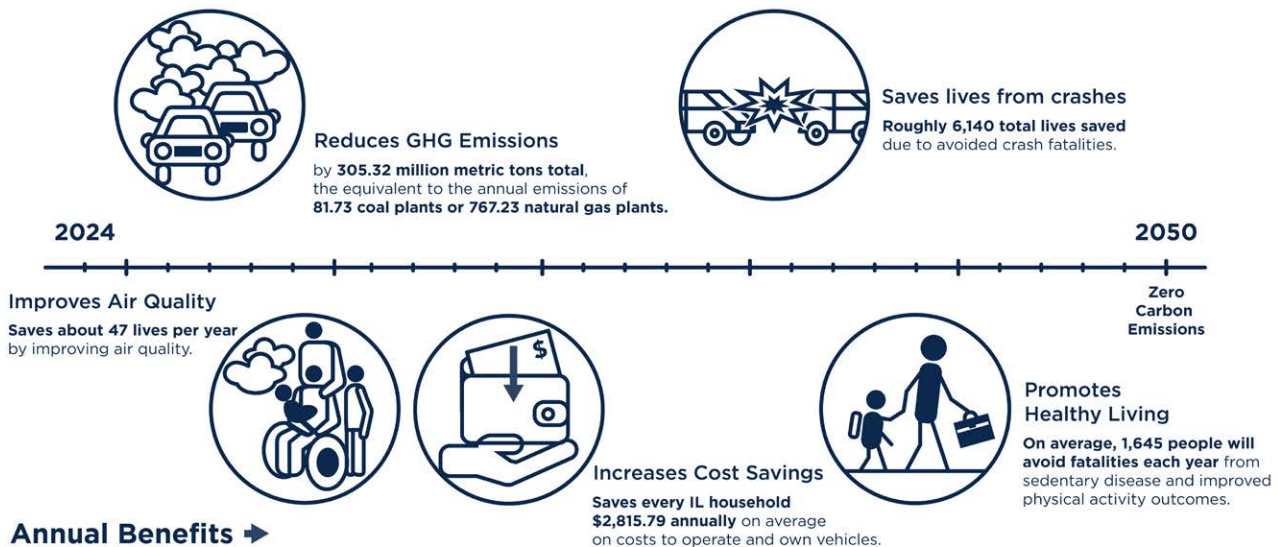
Saves lives from crashes

Roughly 6,140 total lives saved due to avoided crash fatalities.

Reduces GHG Emissions

by 305.32 million metric tons total, the equivalent to the annual emissions of 81.73 coal plants or 767.23 natural gas plants.

2024

2050

Improves Air Quality

Saves about 47 lives per year by improving air quality.

Zero Carbon Emissions

$

Promotes Healthy Living

On average, 1,645 people will avoid fatalities each year from sedentary disease and improved physical activity outcomes.

Increases Cost Savings

Saves every IL household $2,815.79 annually on average on costs to operate and own vehicles.

Annual Benefits